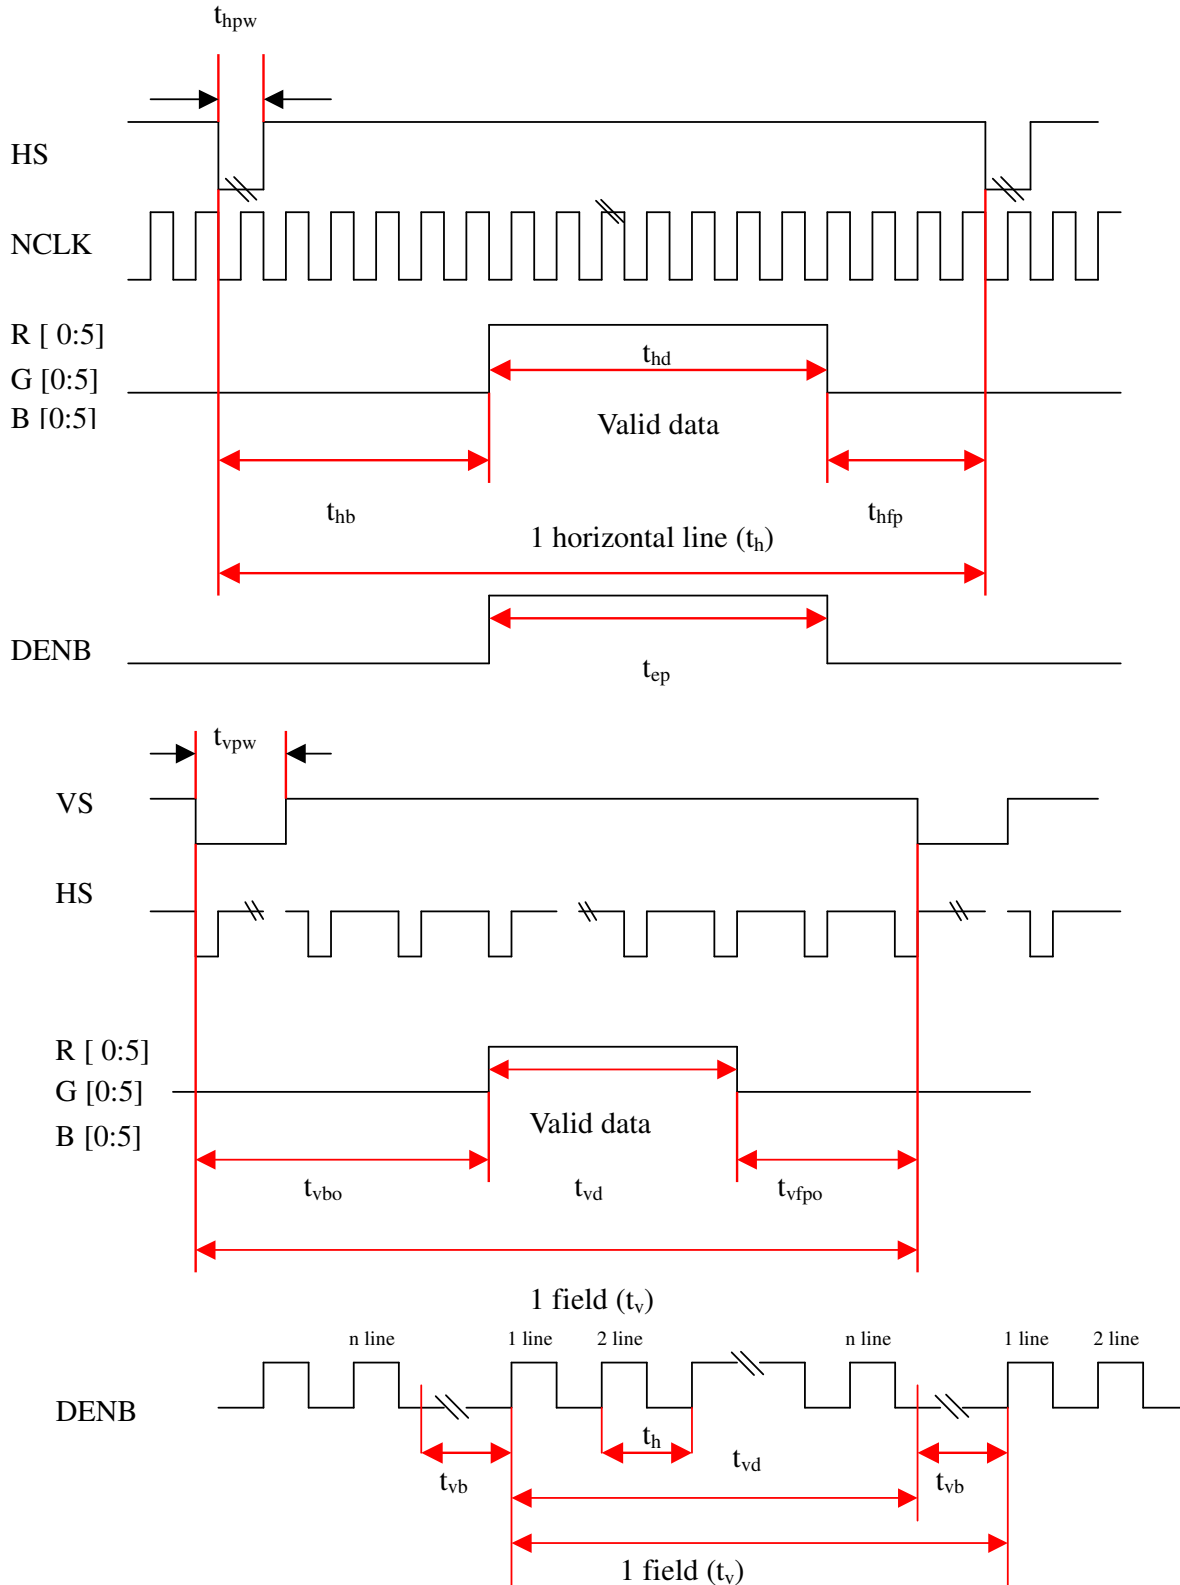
$t_{hpw}$

HS

NCLK

R [ 0:5]
G [0:5]
B [0:5]

$t_{hd}$

Valid data

$t_{hb}$

1 horizontal line ($t_h$)

$t_{hfp}$

DENB

$t_{ep}$

$t_{vpw}$

VS

HS

R [ 0:5]
G [0:5]
B [0:5]

Valid data

$t_{vbo}$

$t_{vd}$

$t_{vfpo}$

1 field ($t_v$)

n line

1 line

2 line

n line

1 line

2 line

DENB

$t_h$

$t_{vb}$

$t_{vd}$

$t_{vb}$

1 field ($t_v$)